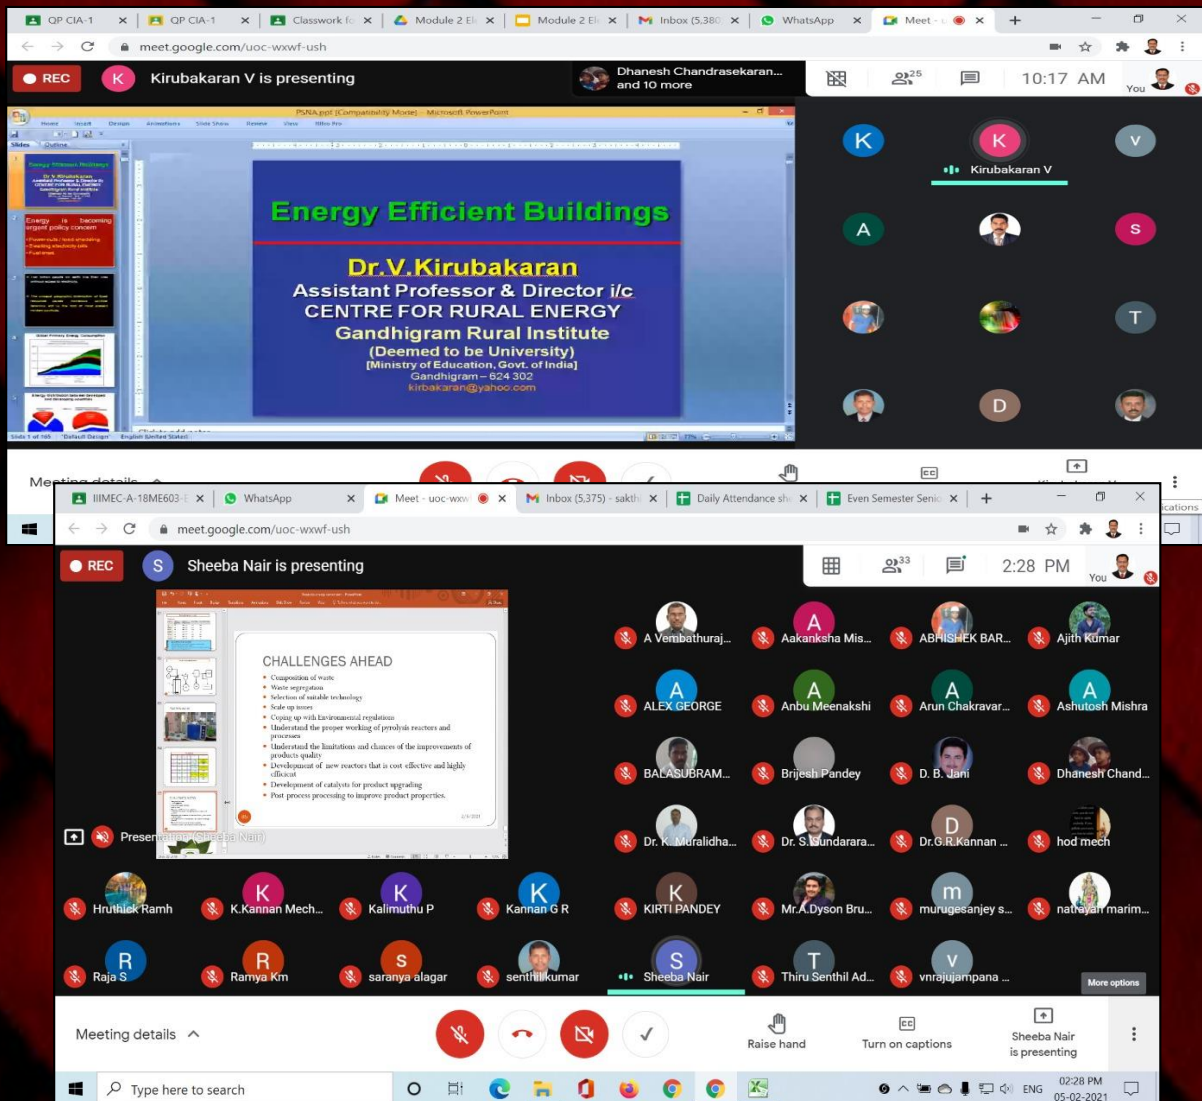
QP CIA-1 | QP CIA-1 | Classwork fo | Module 2 El | Module 2 El | Inbox (5,380 | WhatsApp | Meet - u

meet.google.com/uoc-wxwf-ush

REC

Kirubakaran V is presenting

Dhanesh Chandrasekaran... and 10 more

25

10:17 AM

You

PSNA.ppt [Compatibility Mode] - Microsoft PowerPoint

Energy Efficient Buildings

Dr.V.Kirubakaran
Assistant Professor & Director i/c
CENTRE FOR RURAL ENERGY
Gandhigram Rural Institute
(Deemed to be University)
[Ministry of Education, Govt. of India]
Gandhigram – 624 302
kirbakaran@yahoo.com

Energy is becoming urgent policy concern

Kirubakaran V

Meeting details

IIMEC-A-18ME603-E | WhatsApp | Meet - uoc-wxw | Inbox (5,375) - sakth | Daily Attendance she | Even Semester Senic

meet.google.com/uoc-wxwf-ush

REC

Sheeba Nair is presenting

33

2:28 PM

You

CHALLENGES AHEAD
• Composition of waste
• Waste segregation
• Selection of suitable technology
• Scale up issues
• Coping up with Environmental regulations
• Understand the proper working of pyrolysis reactors and processes
• Understand the limitations and chances of the improvements of products quality
• Development of new reactors that is cost effective and highly efficient
• Development of catalysts for product upgrading
• Post process processing to improve product properties.

Presentation (Sheeba Nair)

A Vembathuraj... | Aakanksha Mis... | ABHISHEK BAR... | Ajith Kumar
ALEX GEORGE | Anbu Meenakshi | Arun Chakravar... | Ashutosh Mishra
BALASUBRAM... | Brijesh Pandey | D. B. Jani | Dhanesh Chand...
Dr. K. Muralidha... | Dr. S. Sundarara... | Dr.G.R.Kannan ... | hod mech
Hruthick Ramh | K.Kannan Mech... | Kalimuthu P | Kannan G R | KIRTI PANDEY | Mr.A.Dyson Bru... | murugesanjey s... | natrayan marim...
Raja S | Ramya Km | saranya alagar | senthilkumar | Sheeba Nair | Thiru Senthil Ad... | vnrajujampana ...

More options

Meeting details

Raise hand

Turn on captions

Sheeba Nair is presenting

Type here to search

ENG

02:28 PM
05-02-2021